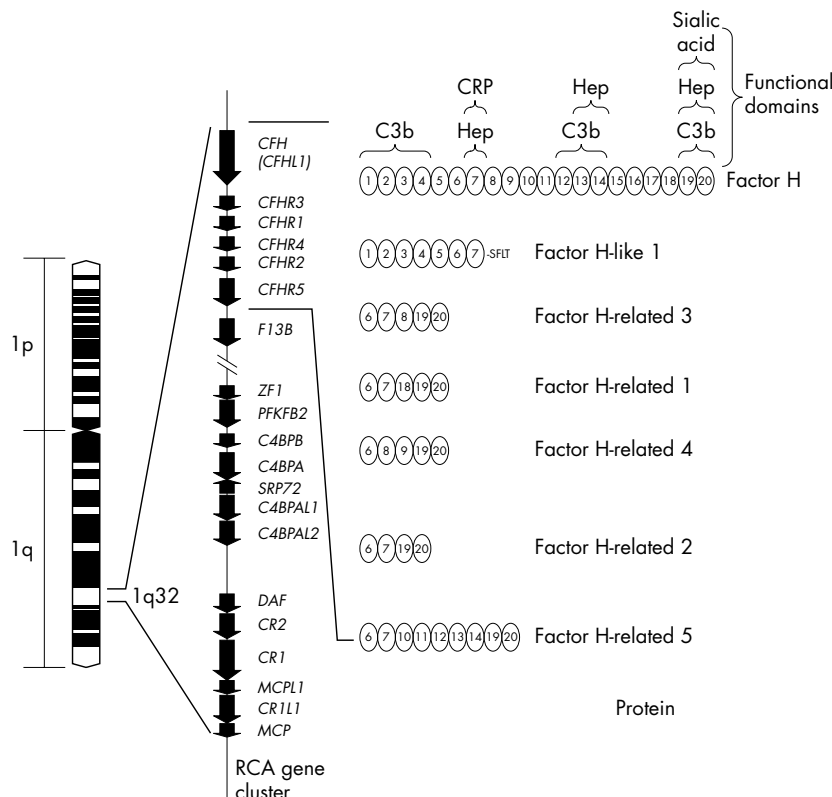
Sialic acid

CRP

Hep

Hep

Functional domains

C3b

Hep

C3b

C3b

CFH (CFHL1)

1 2 3 4 5 6 7 8 9 10 11 12 13 14 15 16 17 18 19 20 Factor H

CFHR3

CFHR1

CFHR4

1 2 3 4 5 6 7 -SFLT Factor H-like 1

CFHR2

CFHR5

F13B

6 7 8 19 20 Factor H-related 3

1p

ZF1

6 7 18 19 20 Factor H-related 1

PFKFB2

C4BPB

6 8 9 19 20 Factor H-related 4

C4BPA

SRP72

C4BPAL1

C4BPAL2

6 7 19 20 Factor H-related 2

1q

1q32

DAF

CR2

6 7 10 11 12 13 14 19 20 Factor H-related 5

CR1

MCPL1

CR1L1

Protein

MCP

RCA gene cluster